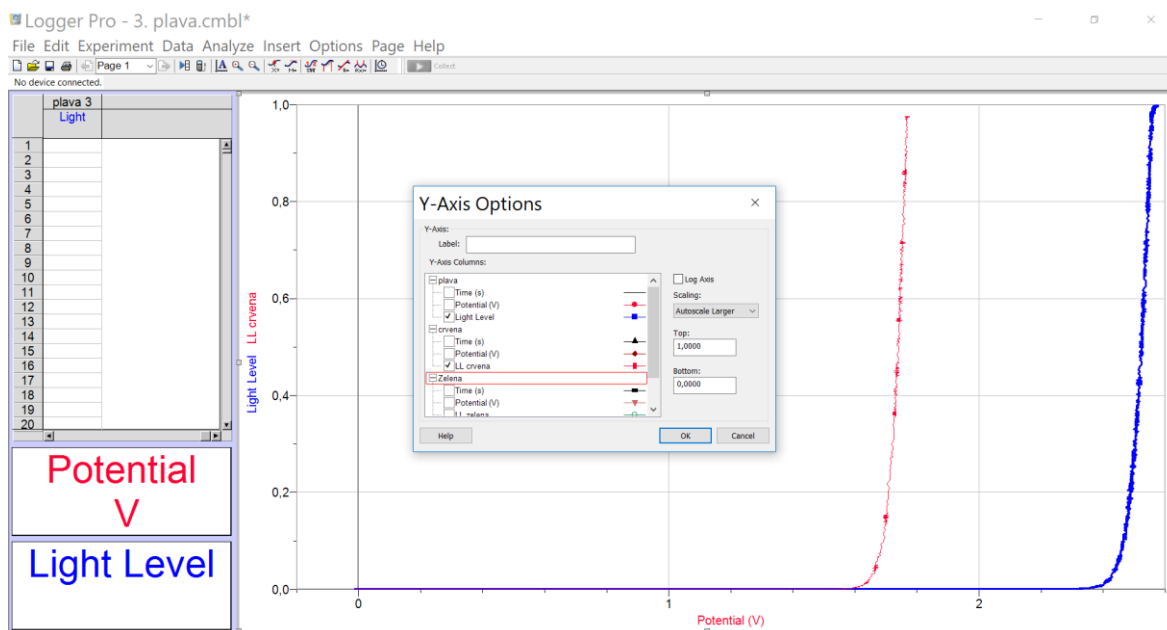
Logger Pro - 3. plava.cmbl*

File Edit Experiment Data Analyze Insert Options Page Help

Page 1

Collect

No device connected.

| | plava 3 |
|---|---|
| | Light |
| 1 | |
| 2 | |
| 3 | |
| 4 | |
| 5 | |
| 6 | |
| 7 | |
| 8 | |
| 9 | |
| 10 | |
| 11 | |
| 12 | |
| 13 | |
| 14 | |
| 15 | |
| 16 | |
| 17 | |
| 18 | |
| 19 | |
| 20 | |

Potential V

Light Level

1,0
0,8
0,6
0,4
0,2
0,0

Light Level LL crvena

0 1 2

Potential (V)

Y-Axis Options

Y-Axis:
Label:
Y-Axis Columns:
plava
Time (s)
Potential (V)
Light Level
crvena
Time (s)
Potential (V)
LL crvena
Zelena
Time (s)
Potential (V)
LL zelena

Log Axis
Scaling:
Autoscale Larger
Top:
1,0000
Bottom:
0,0000

Help
OK
Cancel